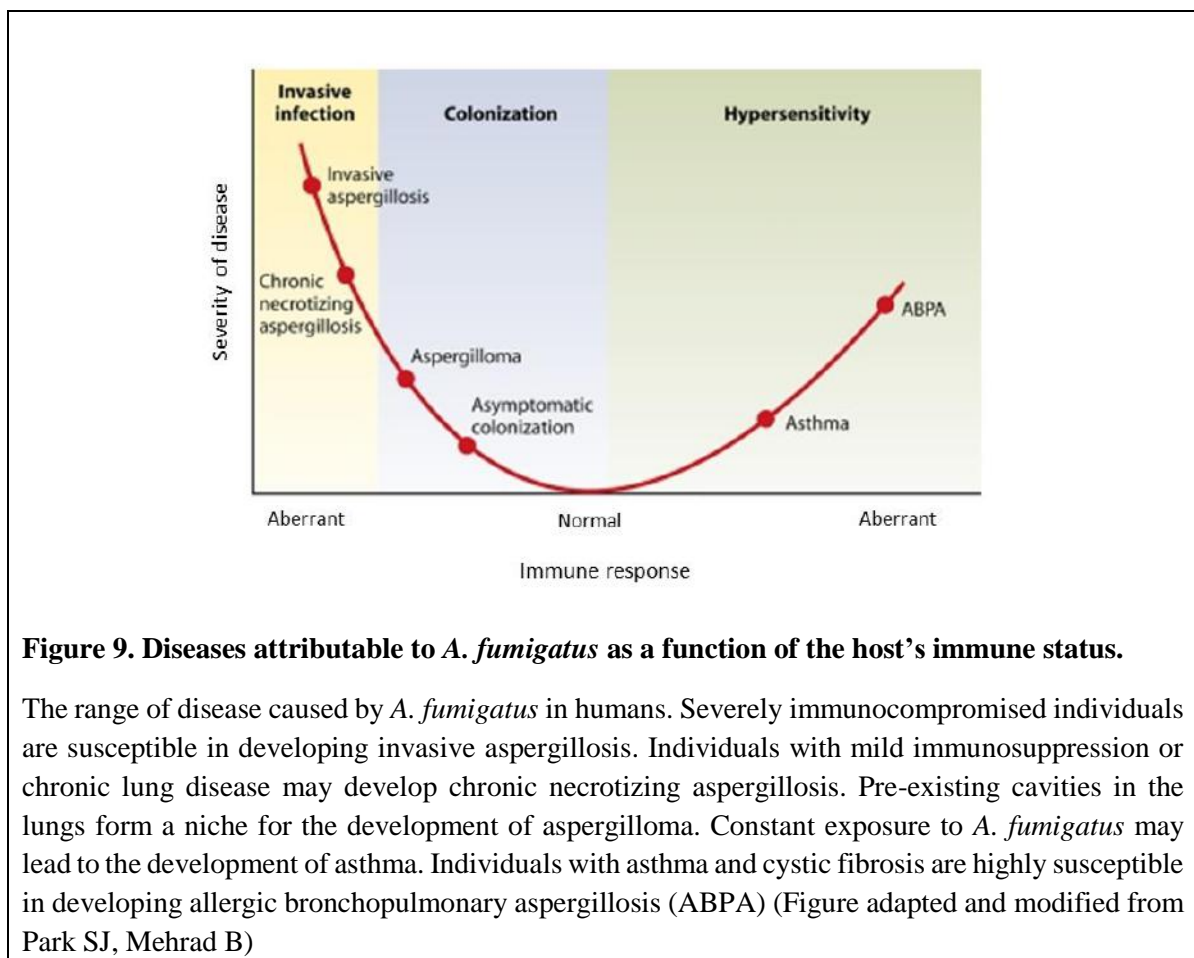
Invasive infection

Colonization

Hypersensitivity

Severity of disease

Invasive aspergillosis

Chronic necrotizing aspergillosis

Aspergilloma

Asymptomatic colonization

Asthma

ABPA

Aberrant

Normal

Aberrant

Immune response

**Figure 9. Diseases attributable to *A. fumigatus* as a function of the host's immune status.**

The range of disease caused by *A. fumigatus* in humans. Severely immunocompromised individuals are susceptible in developing invasive aspergillosis. Individuals with mild immunosuppression or chronic lung disease may develop chronic necrotizing aspergillosis. Pre-existing cavities in the lungs form a niche for the development of aspergilloma. Constant exposure to *A. fumigatus* may lead to the development of asthma. Individuals with asthma and cystic fibrosis are highly susceptible in developing allergic bronchopulmonary aspergillosis (ABPA) (Figure adapted and modified from Park SJ, Mehrad B)